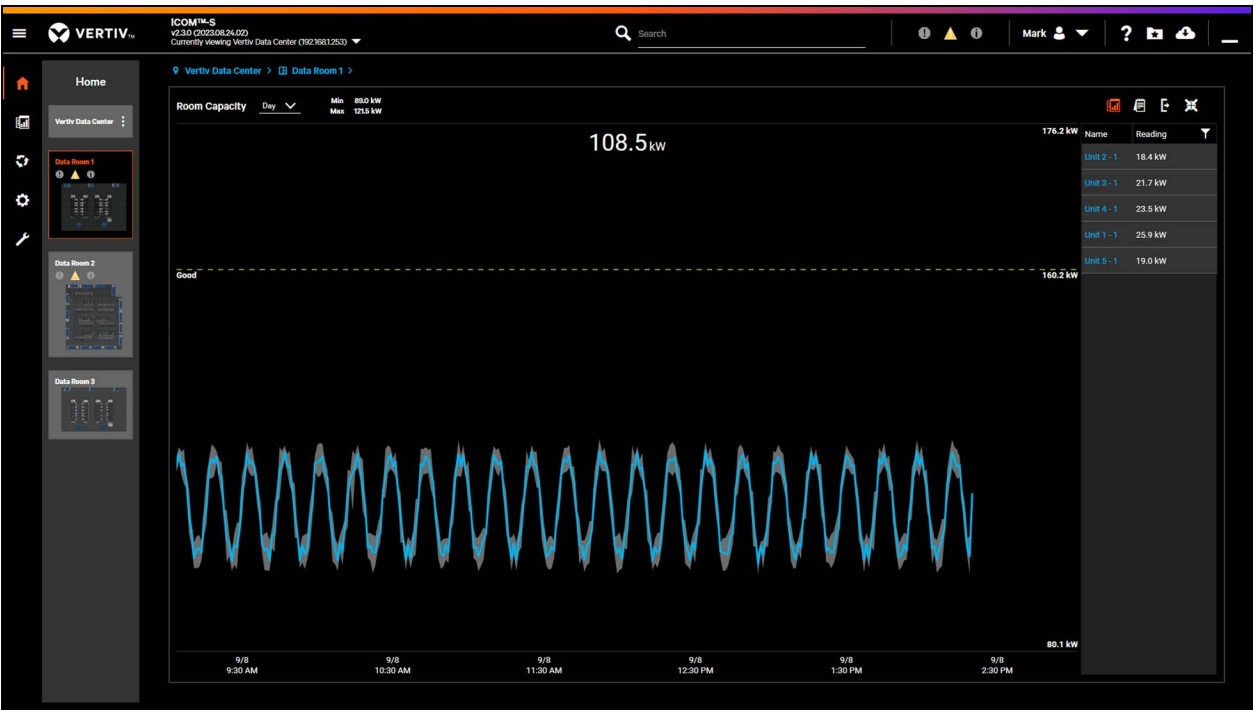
VERTIV™

ICOM™-S
v2.3.0 (2023.08.24.02)
Currently viewing Vertiv Data Center (192.168.1.253)

Search

Mark

Home

Vertiv Data Center

Data Room 1

Data Room 2

Data Room 3

Vertiv Data Center > Data Room 1 >

Room Capacity Day

Min 89.0 kW
Max 121.5 kW

108.5kW

176.2 kW

Good

160.2 kW

80.1 kW

| Name | Reading |
|---|---|
| Unit 2 - 1 | 18.4 kW |
| Unit 3 - 1 | 21.7 kW |
| Unit 4 - 1 | 23.5 kW |
| Unit 1 - 1 | 25.9 kW |
| Unit 5 - 1 | 19.0 kW |

9/8
9:30 AM

9/8
10:30 AM

9/8
11:30 AM

9/8
12:30 PM

9/8
1:30 PM

9/8
2:30 PM